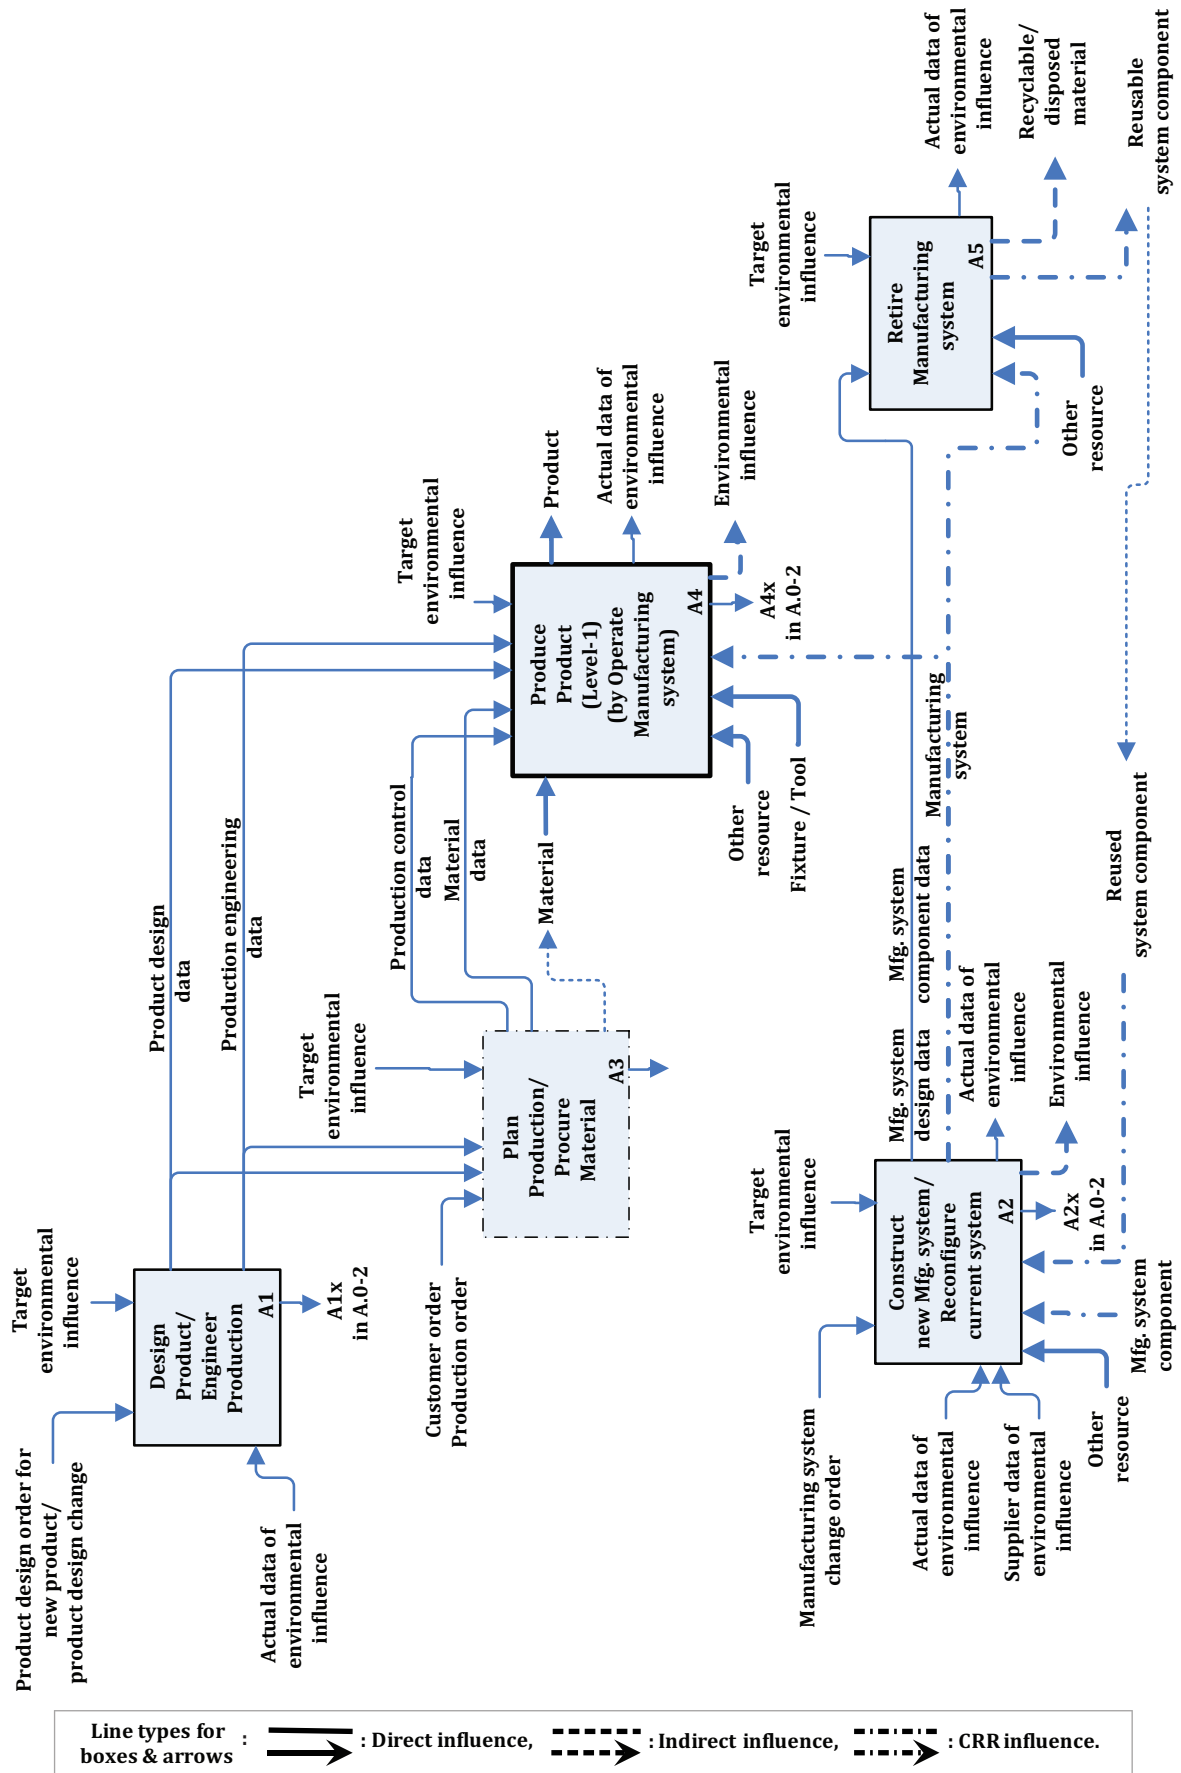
Target environmental influence

Product design order for new product/ product design change

Design Product/ Engineer Production
A1

A1x in A.0-2

Actual data of environmental influence

Product design data

Production engineering data

Target environmental influence

Plan Production/ Procure Material
A3

Customer order Production order

Production control data

Material data

Material

Target environmental influence

Produce Product (Level-1) (by Operate Manufacturing system)
A4

Product

Actual data of environmental influence

Environmental influence

A4x in A.0-2

Other resource

Fixture / Tool

Manufacturing system

Target environmental influence

Retire Manufacturing system
A5

Actual data of environmental influence

Recyclable/ disposed material

Reusable system component

Other resource

Reused system component

Mfg. system component data

Mfg. system design data

Actual data of environmental influence

Environmental influence

Target environmental influence

Construct new Mfg. system/ Reconfigure current system
A2

A2x in A.0-2

Mfg. system component

Manufacturing system change order

Actual data of environmental influence

Supplier data of environmental influence

Other resource

Line types for boxes & arrows : : Direct influence, : Indirect influence, : CRR influence.